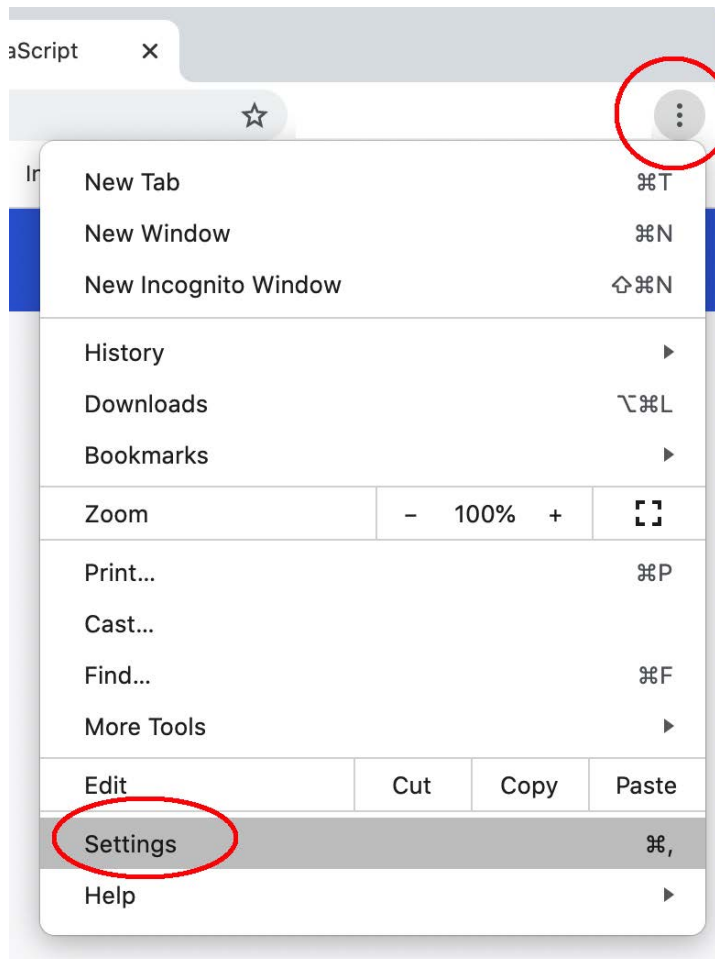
aScript ×

In

New Tab ⌘T
New Window ⌘N
New Incognito Window ⇧⌘N

History
Downloads ⌥⌘L
Bookmarks

| Zoom | – 100% + | |
|---|---|---|

Print... ⌘P
Cast...
Find... ⌘F
More Tools

| Edit | Cut | Copy | Paste |
|---|---|---|---|

Settings ⌘,
Help